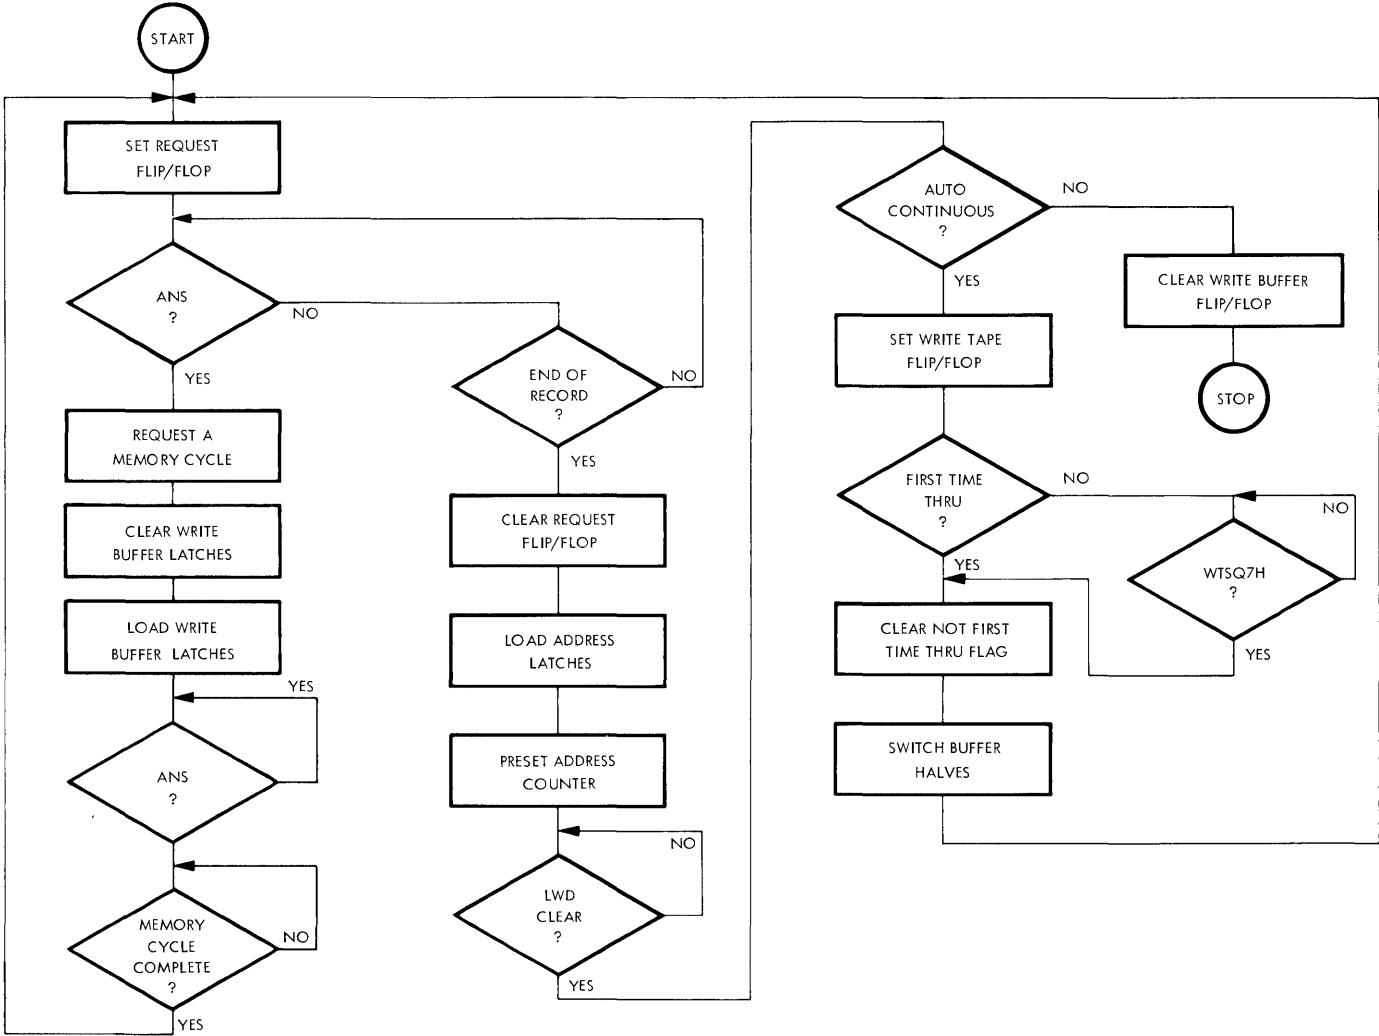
START

SET REQUEST FLIP/FLOP

ANS ?

NO

YES

REQUEST A MEMORY CYCLE

CLEAR WRITE BUFFER LATCHES

LOAD WRITE BUFFER LATCHES

YES

ANS ?

MEMORY CYCLE COMPLETE ?

NO

YES

END OF RECORD ?

NO

YES

CLEAR REQUEST FLIP/FLOP

LOAD ADDRESS LATCHES

PRESET ADDRESS COUNTER

NO

LWD CLEAR ?

YES

AUTO CONTINUOUS ?

NO

YES

CLEAR WRITE BUFFER FLIP/FLOP

STOP

SET WRITE TAPE FLIP/FLOP

FIRST TIME THRU ?

NO

NO

YES

WTSQ7H ?

YES

CLEAR NOT FIRST TIME THRU FLAG

SWITCH BUFFER HALVES